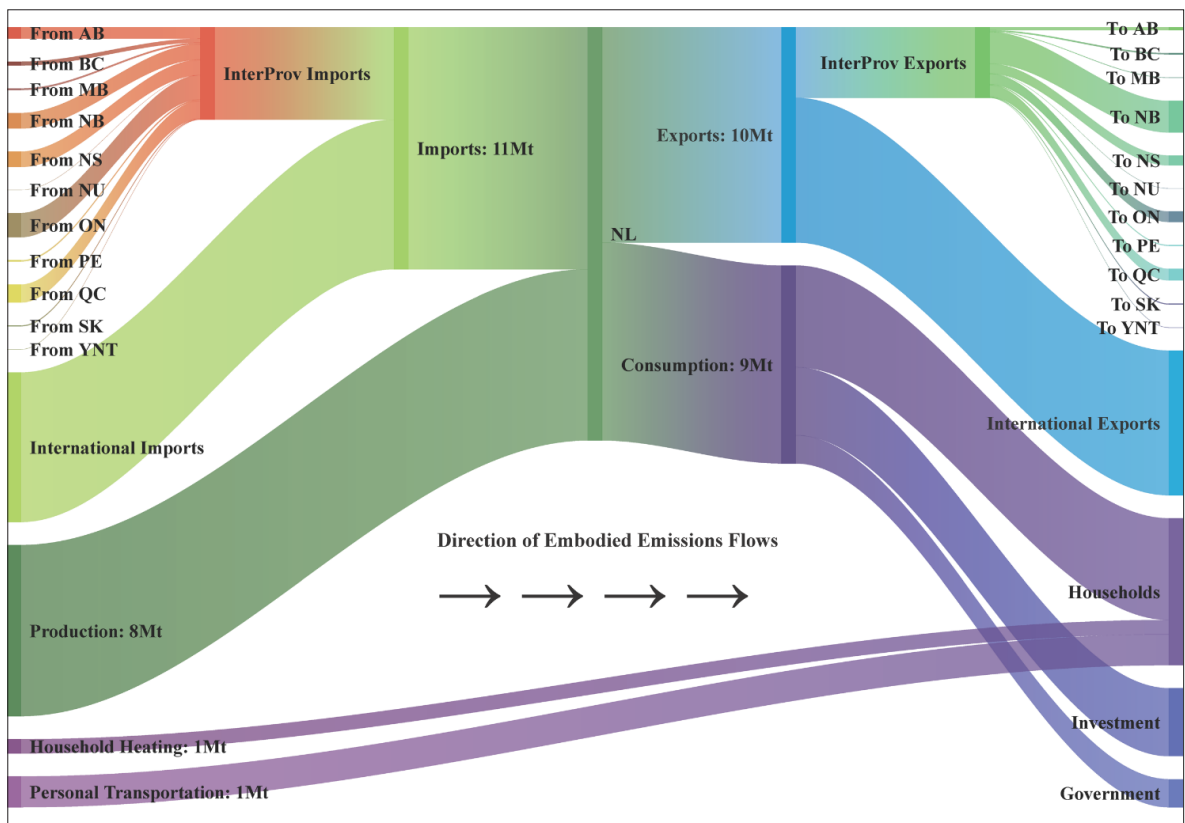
From AB
From BC
From MB
From NB
From NS
From NU
From ON
From PE
From QC
From SK
From YNT
International Imports
Production: 8Mt
Household Heating: 1Mt
Personal Transportation: 1Mt
InterProv Imports
Imports: 11Mt
NL
Exports: 10Mt
Consumption: 9Mt
InterProv Exports
To AB
To BC
To MB
To NB
To NS
To NU
To ON
To PE
To QC
To SK
To YNT
International Exports
Households
Investment
Government
Direction of Embodied Emissions Flows